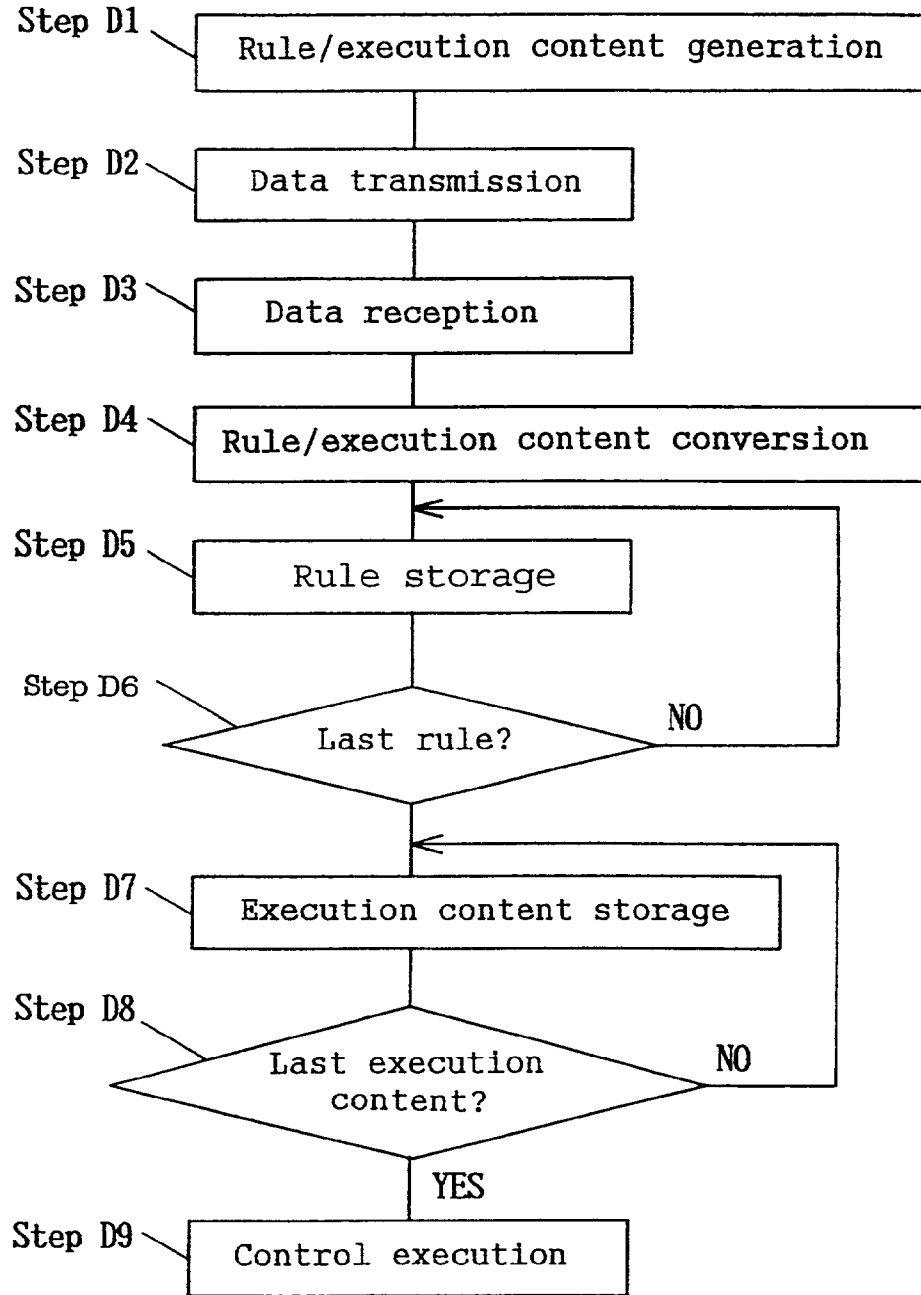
Step D1
Rule/execution content generation

Step D2
Data transmission

Step D3
Data reception

Step D4
Rule/execution content conversion

Step D5
Rule storage

Step D6
Last rule?
NO

Step D7
Execution content storage

Step D8
Last execution content?
NO
YES

Step D9
Control execution